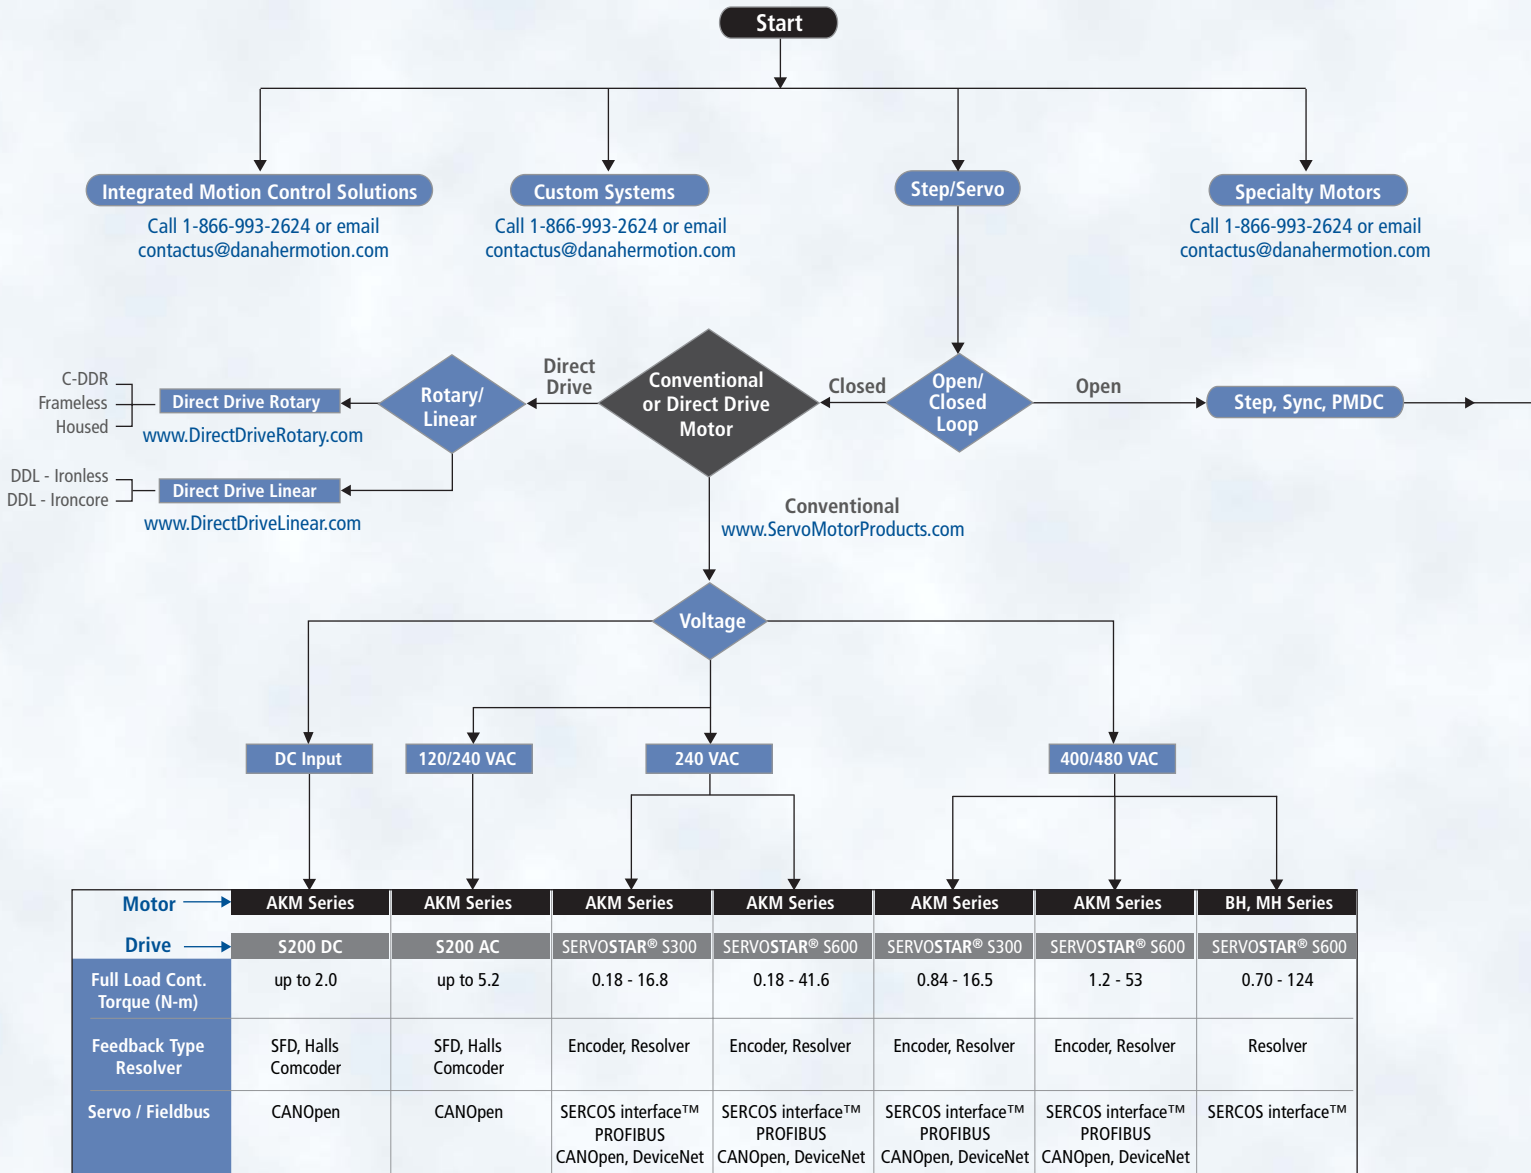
Start

Integrated Motion Control Solutions
Call 1-866-993-2624 or email
contactus@danahermotion.com

Custom Systems
Call 1-866-993-2624 or email
contactus@danahermotion.com

Step/Servo

Specialty Motors
Call 1-866-993-2624 or email
contactus@danahermotion.com

C-DDR
Frameless
Housed

Direct Drive Rotary
www.DirectDriveRotary.com

Rotary/ Linear

Direct Drive

Conventional or Direct Drive Motor

Closed

Open/ Closed Loop

Open

Step, Sync, PMDC

DDL - Ironless
DDL - Ironcore

Direct Drive Linear
www.DirectDriveLinear.com

Conventional
www.ServoMotorProducts.com

Voltage

DC Input

120/240 VAC

240 VAC

400/480 VAC

| Motor → | AKM Series | AKM Series | AKM Series | AKM Series | AKM Series | AKM Series | BH, MH Series |
|---|---|---|---|---|---|---|---|
| Drive → | S200 DC | S200 AC | SERVOSTAR® S300 | SERVOSTAR® S600 | SERVOSTAR® S300 | SERVOSTAR® S600 | SERVOSTAR® S600 |
| Full Load Cont. Torque (N-m) | up to 2.0 | up to 5.2 | 0.18 - 16.8 | 0.18 - 41.6 | 0.84 - 16.5 | 1.2 - 53 | 0.70 - 124 |
| Feedback Type Resolver | SFD, Halls Comcoder | SFD, Halls Comcoder | Encoder, Resolver | Encoder, Resolver | Encoder, Resolver | Encoder, Resolver | Resolver |
| Servo / Fieldbus | CANOpen | CANOpen | SERCOS interface™ PROFIBUS CANOpen, DeviceNet | SERCOS interface™ PROFIBUS CANOpen, DeviceNet | SERCOS interface™ PROFIBUS CANOpen, DeviceNet | SERCOS interface™ PROFIBUS CANOpen, DeviceNet | SERCOS interface™ |